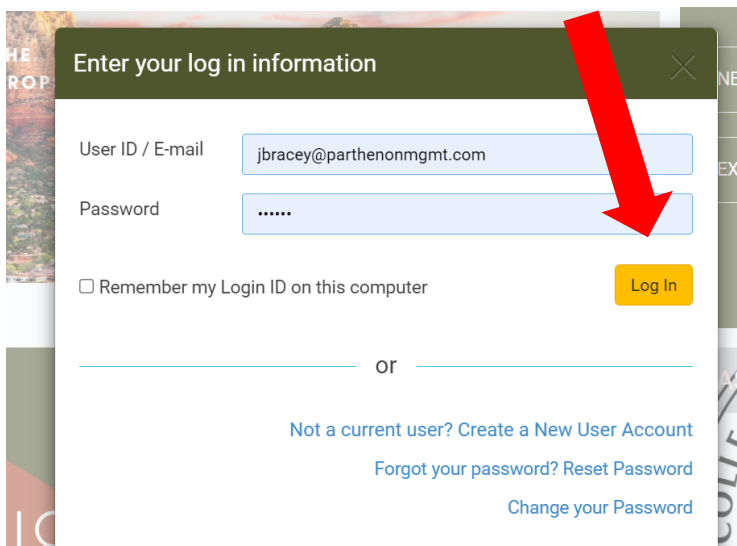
HE
ROP

Enter your log in information

User ID / E-mail
jbracey@parthenonmgmt.com

Password
••••••

Remember my Login ID on this computer

Log In

or

Not a current user? Create a New User Account

Forgot your password? Reset Password

Change your Password

NE
EX